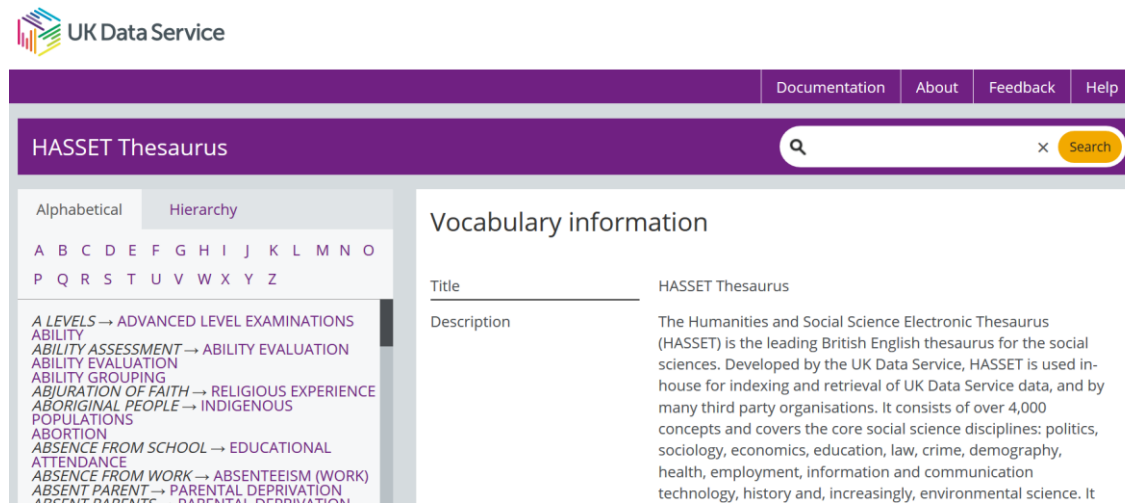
UK Data Service

Documentation About Feedback Help

HASSET Thesaurus

× Search

Alphabetical Hierarchy

A B C D E F G H I J K L M N O P Q R S T U V W X Y Z

A LEVELS → ADVANCED LEVEL EXAMINATIONS
ABILITY
ABILITY ASSESSMENT → ABILITY EVALUATION
ABILITY EVALUATION
ABILITY GROUPING
ABJURATION OF FAITH → RELIGIOUS EXPERIENCE
ABORIGINAL PEOPLE → INDIGENOUS POPULATIONS
ABORTION
ABSENCE FROM SCHOOL → EDUCATIONAL ATTENDANCE
ABSENCE FROM WORK → ABSENTEEISM (WORK)
ABSENT PARENT → PARENTAL DEPRIVATION
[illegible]

Vocabulary information

Title
HASSET Thesaurus

Description
The Humanities and Social Science Electronic Thesaurus (HASSET) is the leading British English thesaurus for the social sciences. Developed by the UK Data Service, HASSET is used in-house for indexing and retrieval of UK Data Service data, and by many third party organisations. It consists of over 4,000 concepts and covers the core social science disciplines: politics, sociology, economics, education, law, crime, demography, health, employment, information and communication technology, history and, increasingly, environmental science. It